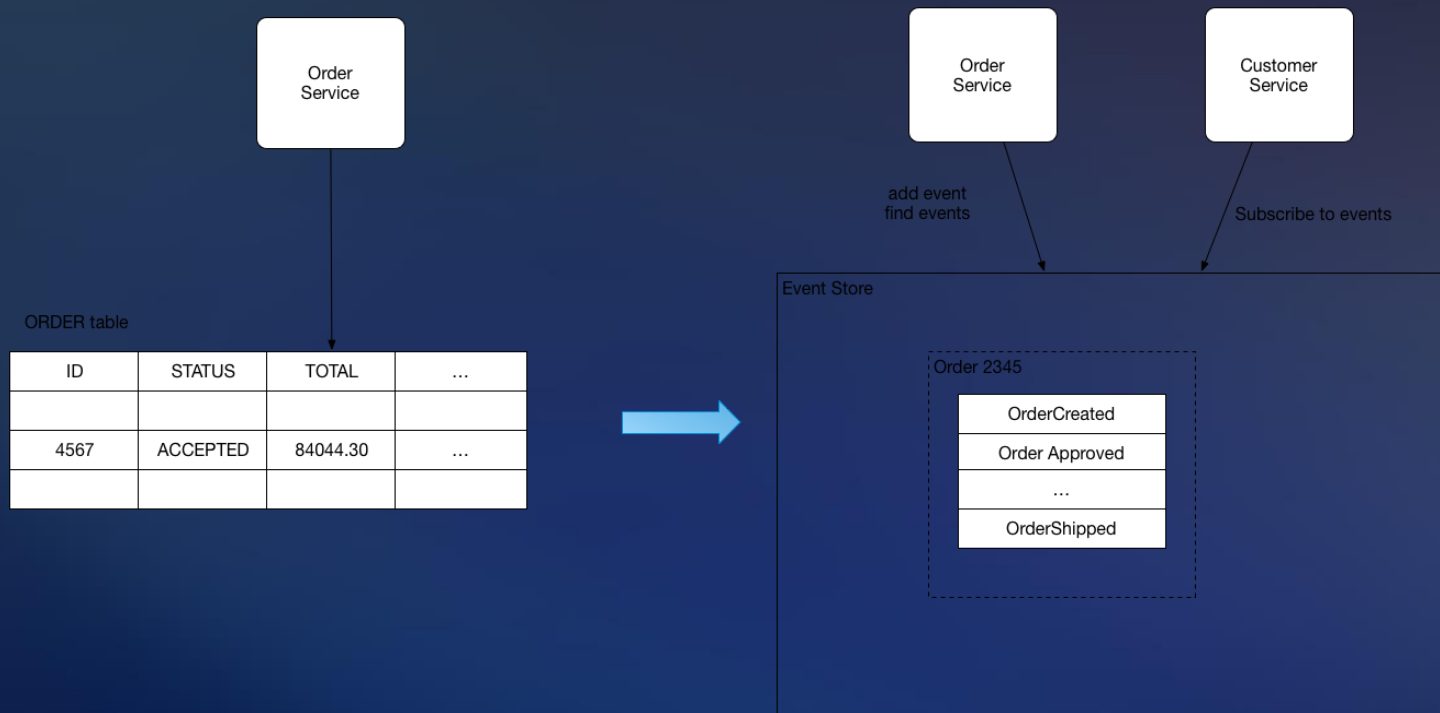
Order Service

ORDER table

| ID | STATUS | TOTAL | … |
|---|---|---|---|
| | | | |
| 4567 | ACCEPTED | 84044.30 | … |
| | | | |

Order Service

Customer Service

add event
find events

Subscribe to events

Event Store

Order 2345

| OrderCreated |
|---|
| Order Approved |
| … |
| OrderShipped |